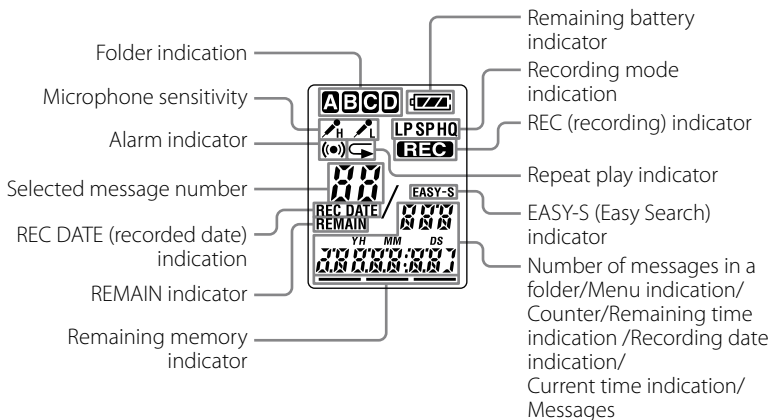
Folder indication

Microphone sensitivity

Alarm indicator

Selected message number

REC DATE (recorded date) indication

REMAIN indicator

Remaining memory indicator

A B C D

H L

LP SP HQ

REC

88

EASY-S

REC DATE

REMAIN

888

YH MM DS

Remaining battery indicator

Recording mode indication

REC (recording) indicator

Repeat play indicator

EASY-S (Easy Search) indicator

Number of messages in a folder/Menu indication/ Counter/Remaining time indication /Recording date indication/ Current time indication/ Messages